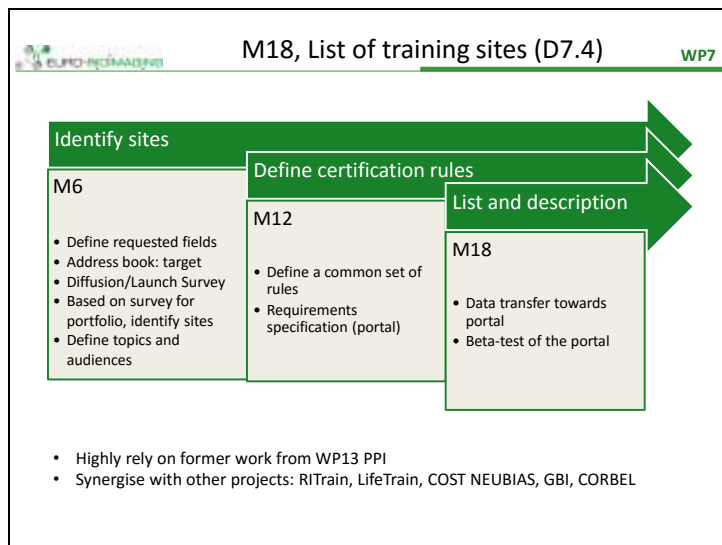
EURO-BIOIMAGING

M18, List of training sites (D7.4)

WP7

Identify sites

M6

- Define requested fields
- Address book: target
- Diffusion/Launch Survey
- Based on survey for portfolio, identify sites
- Define topics and audiences

Define certification rules

M12

- Define a common set of rules
- Requirements specification (portal)

List and description

M18

- Data transfer towards portal
- Beta-test of the portal

- Highly rely on former work from WP13 PPI
- Synergise with other projects: RITrain, LifeTrain, COST NEUBIAS, GBI, CORBEL